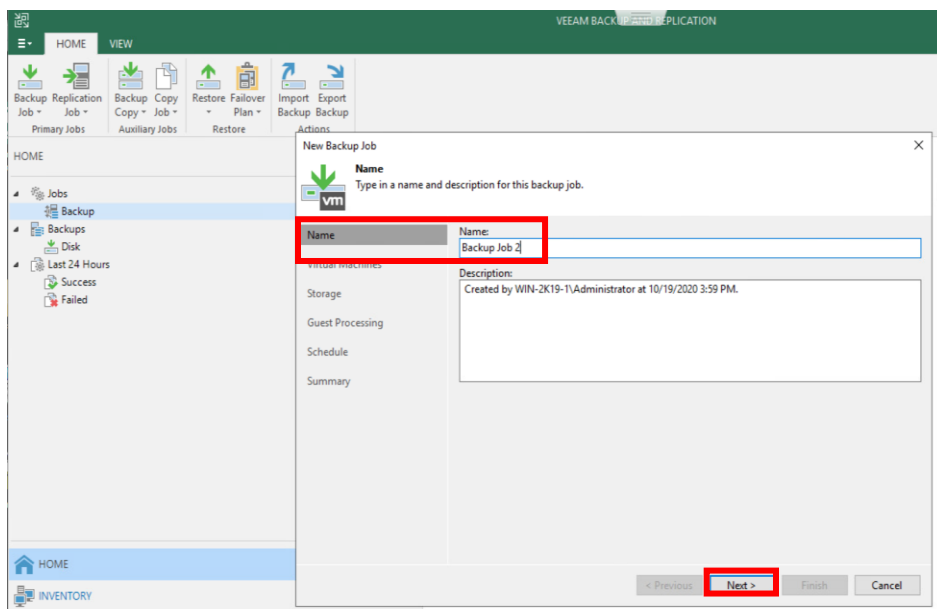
VEEAM BACKUP AND REPLICATION

HOME VIEW

Backup Job
Replication Job
Primary Jobs

Backup Copy
Copy Job
Auxiliary Jobs

Restore
Failover Plan
Restore

Import Backup
Export Backup
Actions

HOME

Jobs
Backup
Backups
Disk
Last 24 Hours
Success
Failed

HOME
INVENTORY

New Backup Job

Name
Type in a name and description for this backup job.

vm

Name
Virtual Machines
Storage
Guest Processing
Schedule
Summary

Name:
Backup Job 2

Description:
Created by WIN-2K19-1\Administrator at 10/19/2020 3:59 PM.

< Previous
Next >
Finish
Cancel